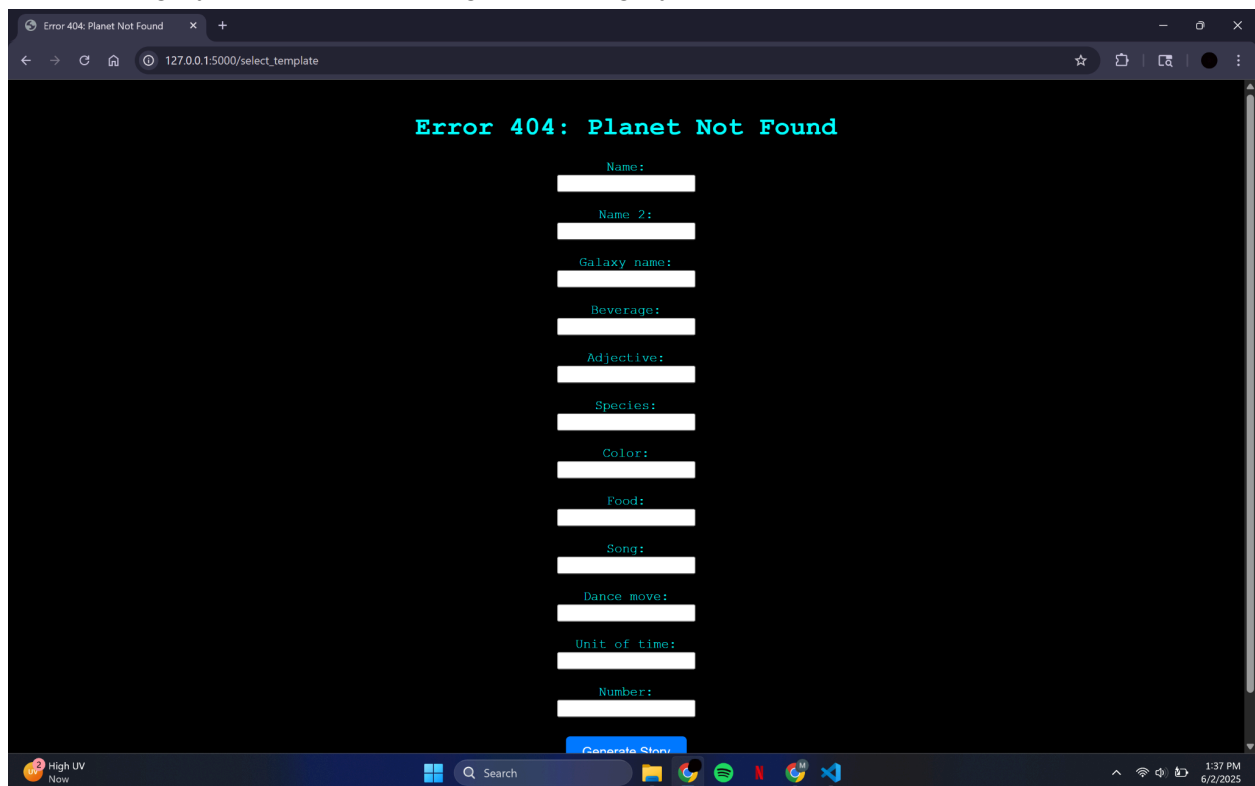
Error 404: Planet Not Found

127.0.0.1:5000/select_template

Error 404: Planet Not Found

Name:

Name 2:

Galaxy name:

Beverage:

Adjective:

Species:

Color:

Food:

Song:

Dance move:

Unit of time:

Number:

Generate Story

2 UV High UV Now

Search

M

1:37 PM 6/2/2025